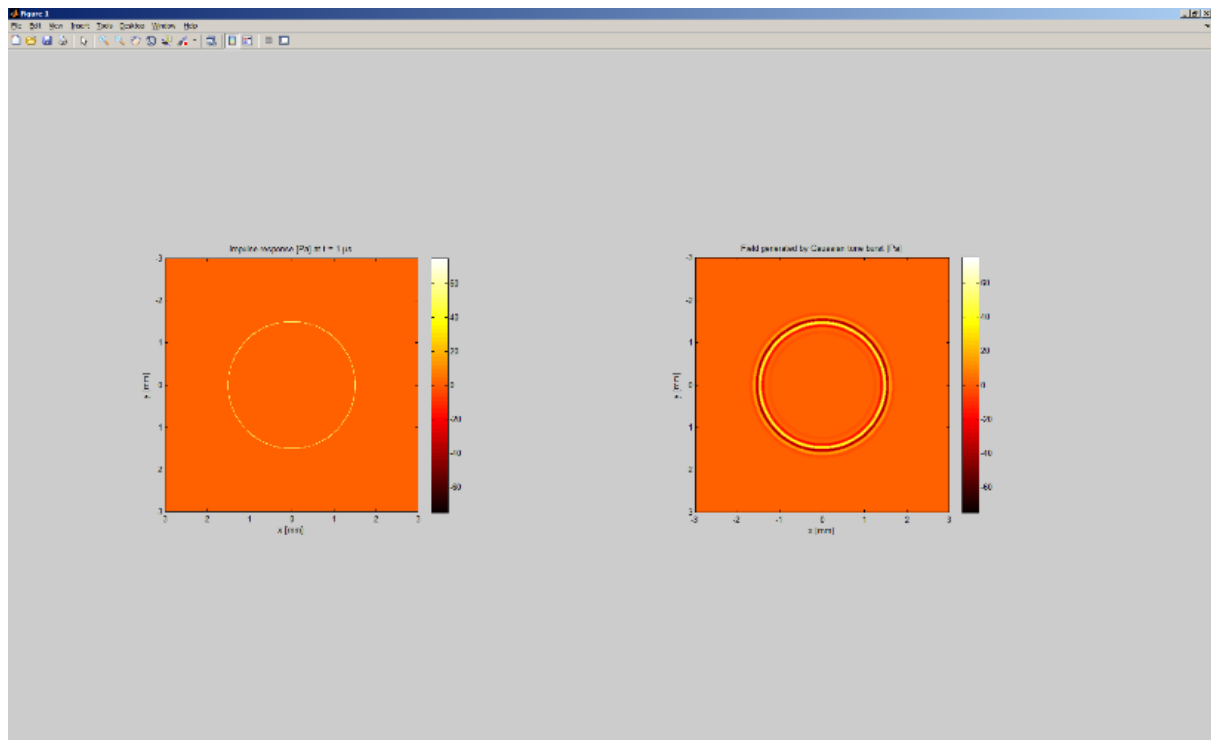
Figure 1

File Edit View Insert Tools Desktop Window Help

Impulse response [Pa] at t = 1 μs

-3
-2
-1
0
1
2
3

y [mm]

-3 -2 -1 0 1 2 3

x [mm]

60
40
20
0
-20
-40
-60

Field generated by Gaussian tone burst [Pa]

-3
-2
-1
0
1
2
3

y [mm]

-3 -2 -1 0 1 2 3

x [mm]

60
40
20
0
-20
-40
-60